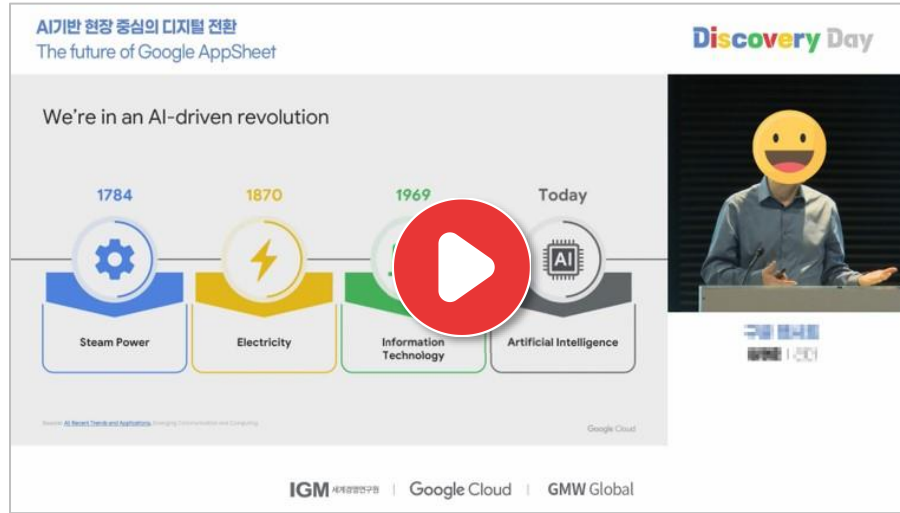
AI기반 현장 중심의 디지털 전환
The future of Google AppSheet

Discovery Day

We're in an AI-driven revolution

1784
Steam Power

1870
Electricity

1969
Information Technology

Today
AI
Artificial Intelligence

Source: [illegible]

Google Cloud

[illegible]
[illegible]

IGM 세계경영연구원 | Google Cloud | GMW Global